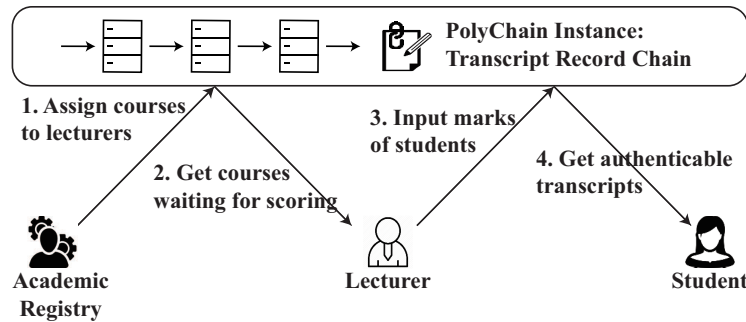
PolyChain Instance:
Transcript Record Chain

1. Assign courses to lecturers

2. Get courses waiting for scoring

3. Input marks of students

4. Get authenticable transcripts

Academic Registry

Lecturer

Student